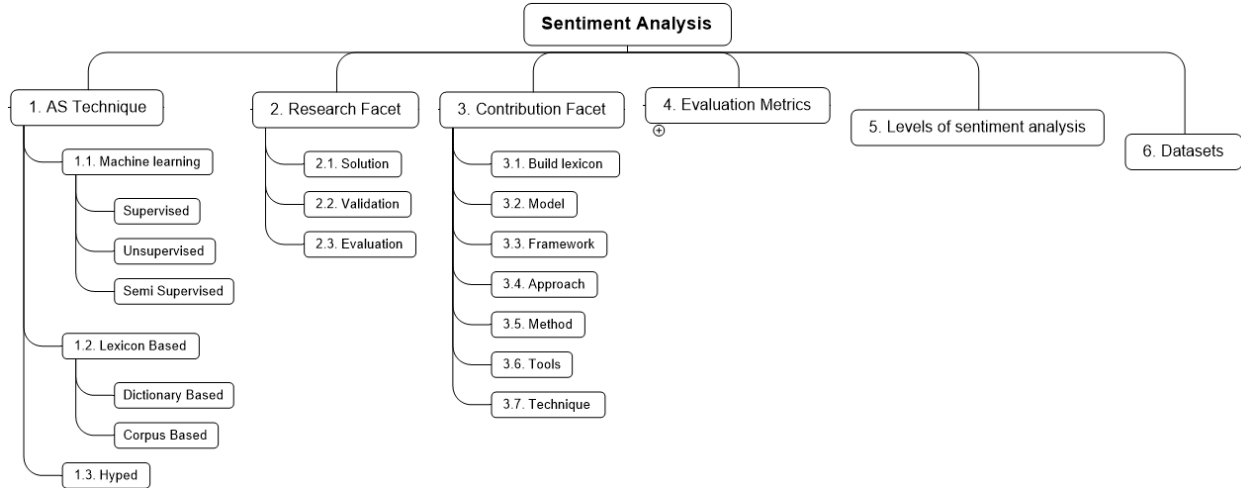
Sentiment Analysis

1. AS Technique

1.1. Machine learning

Supervised

Unsupervised

Semi Supervised

1.2. Lexicon Based

Dictionary Based

Corpus Based

1.3. Hyped

2. Research Facet

2.1. Solution

2.2. Validation

2.3. Evaluation

3. Contribution Facet

3.1. Build lexicon

3.2. Model

3.3. Framework

3.4. Approach

3.5. Method

3.6. Tools

3.7. Technique

4. Evaluation Metrics

5. Levels of sentiment analysis

6. Datasets